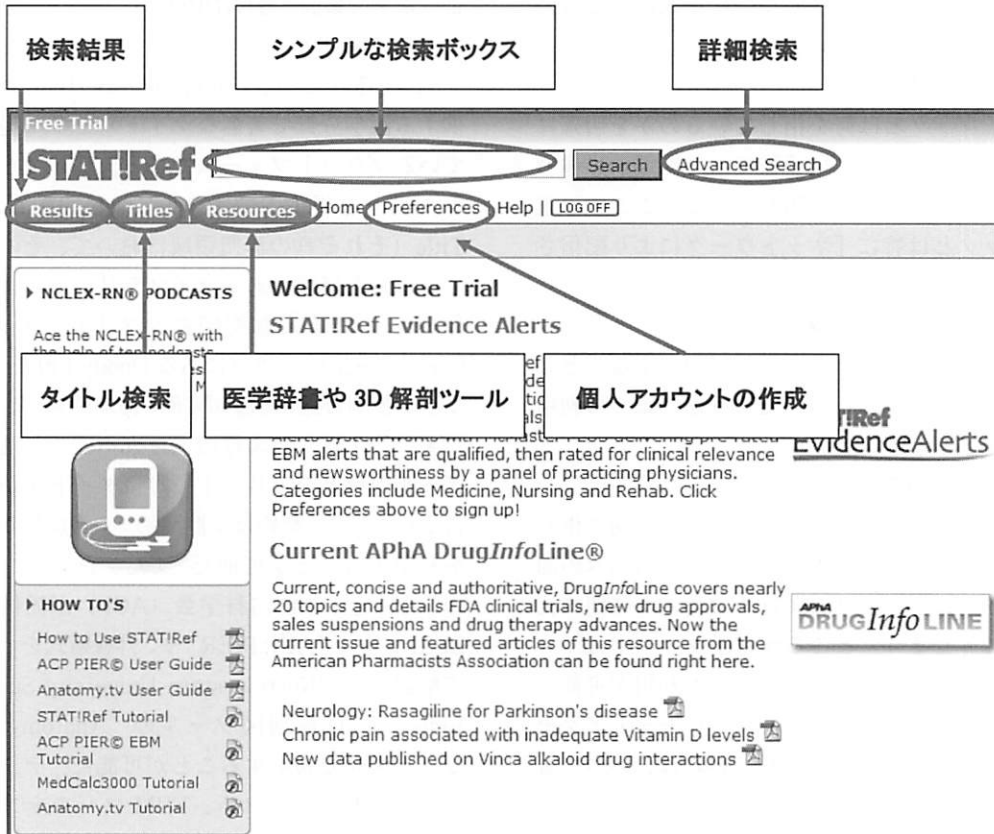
検索結果

シンプルな検索ボックス

詳細検索

Free Trial

STAT!Ref

Search

Advanced Search

Results | Titles | Resources | Home | Preferences | Help | LOG OFF

▸ NCLEX-RN® PODCASTS

Ace the NCLEX-RN® with the help of ten podcasts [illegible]

タイトル検索

医学辞書や 3D 解剖ツール

個人アカウントの作成

Welcome: Free Trial

STAT!Ref Evidence Alerts

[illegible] Alerts system works with McMaster PLUS delivering pre-rated EBM alerts that are qualified, then rated for clinical relevance and newsworthiness by a panel of practicing physicians. Categories include Medicine, Nursing and Rehab. Click Preferences above to sign up!

STAT!Ref EvidenceAlerts

Current APhA Drug*Info*Line®

Current, concise and authoritative, Drug*Info*Line covers nearly 20 topics and details FDA clinical trials, new drug approvals, sales suspensions and drug therapy advances. Now the current issue and featured articles of this resource from the American Pharmacists Association can be found right here.

APhA DRUG*Info*LINE

Neurology: Rasagiline for Parkinson's disease

Chronic pain associated with inadequate Vitamin D levels

New data published on Vinca alkaloid drug interactions

▸ HOW TO'S

How to Use STAT!Ref

ACP PIER© User Guide

Anatomy.tv User Guide

STAT!Ref Tutorial

ACP PIER© EBM Tutorial

MedCalc3000 Tutorial

Anatomy.tv Tutorial